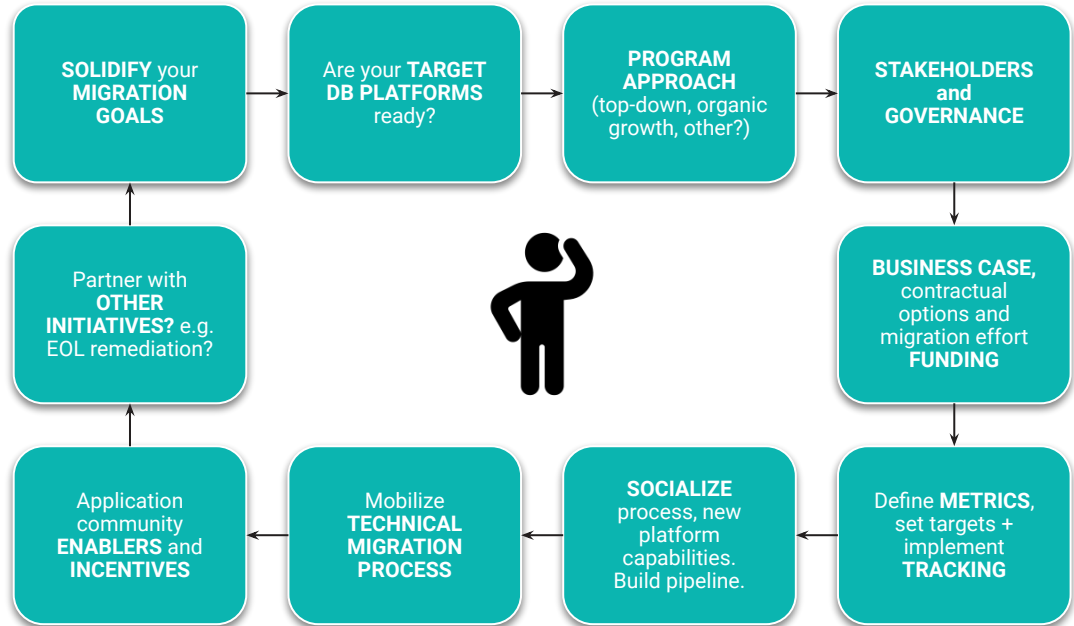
SOLIDIFY your MIGRATION GOALS

Are your TARGET DB PLATFORMS ready?

PROGRAM APPROACH (top-down, organic growth, other?)

STAKEHOLDERS and GOVERNANCE

BUSINESS CASE, contractual options and migration effort FUNDING

Define METRICS, set targets + implement TRACKING

SOCIALIZE process, new platform capabilities. Build pipeline.

Mobilize TECHNICAL MIGRATION PROCESS

Application community ENABLERS and INCENTIVES

Partner with OTHER INITIATIVES? e.g. EOL remediation?